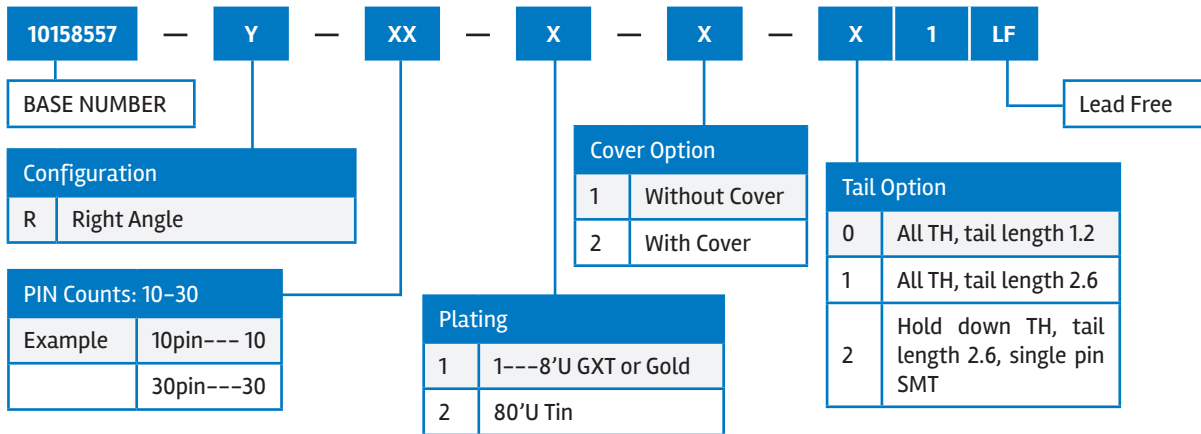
10158557 — Y — XX — X — X — X 1 LF

BASE NUMBER

Lead Free

| Configuration | |
|---|---|
| R | Right Angle |

| PIN Counts: 10-30 | |
|---|---|
| Example | 10pin--- 10 |
| | 30pin---30 |

| Plating | |
|---|---|
| 1 | 1---8'U GXT or Gold |
| 2 | 80'U Tin |

| Cover Option | |
|---|---|
| 1 | Without Cover |
| 2 | With Cover |

| Tail Option | |
|---|---|
| 0 | All TH, tail length 1.2 |
| 1 | All TH, tail length 2.6 |
| 2 | Hold down TH, tail length 2.6, single pin SMT |